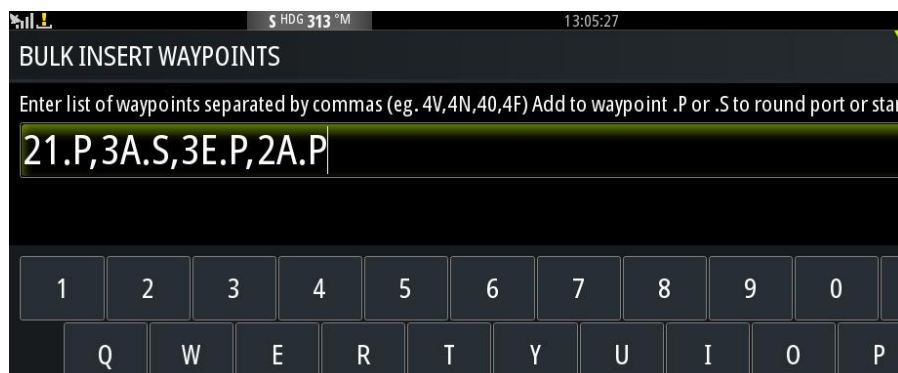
S HDG 313 °M

13:05:27

BULK INSERT WAYPOINTS

Enter list of waypoints separated by commas (eg. 4V,4N,40,4F) Add to waypoint .P or .S to round port or sta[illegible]

21.P,3A.S,3E.P,2A.P

1 2 3 4 5 6 7 8 9 0

Q W E R T Y U I O P